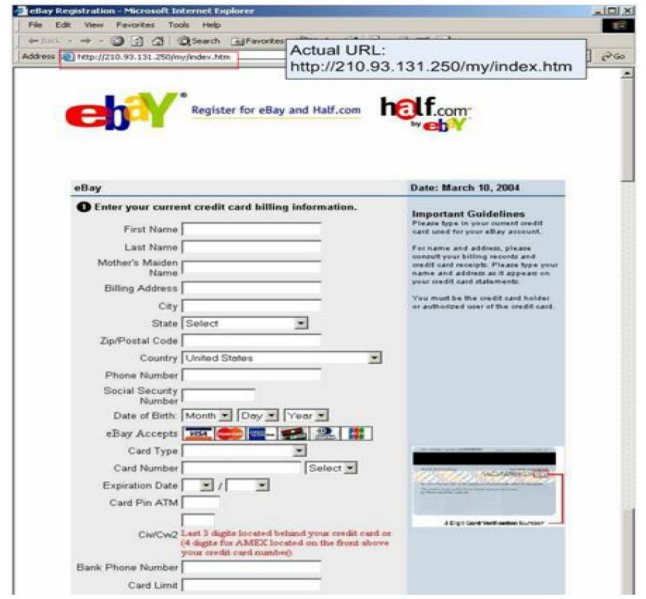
eBay Registration - Microsoft Internet Explorer

File Edit View Favorites Tools Help

Back Search Favorites

Address http://210.93.131.250/my/index.htm

Go

Actual URL: http://210.93.131.250/my/index.htm

ebay Register for eBay and Half.com half.com by ebay

eBay

Date: March 10, 2004

1 Enter your current credit card billing information.

First Name

Last Name

Mother's Maiden Name

Billing Address

City

State Select

Zip/Postal Code

Country United States

Phone Number

Social Security Number

Date of Birth: Month Day Year

eBay Accepts

Card Type

Card Number Select

Expiration Date /

Card Pin ATM

Cvv/Cvv2 Last 3 digits located behind your credit card or (4 digits for AMEX located on the front above your credit card number)

Bank Phone Number

Card Limit

Important Guidelines

Please type in your current credit card used for your eBay account.

For name and address, please consult your billing records and credit card receipt. Please type your name and address as it appears on your credit card statements.

You must be the credit card holder or authorized user of the credit card.

3 Digit Card Verification Number